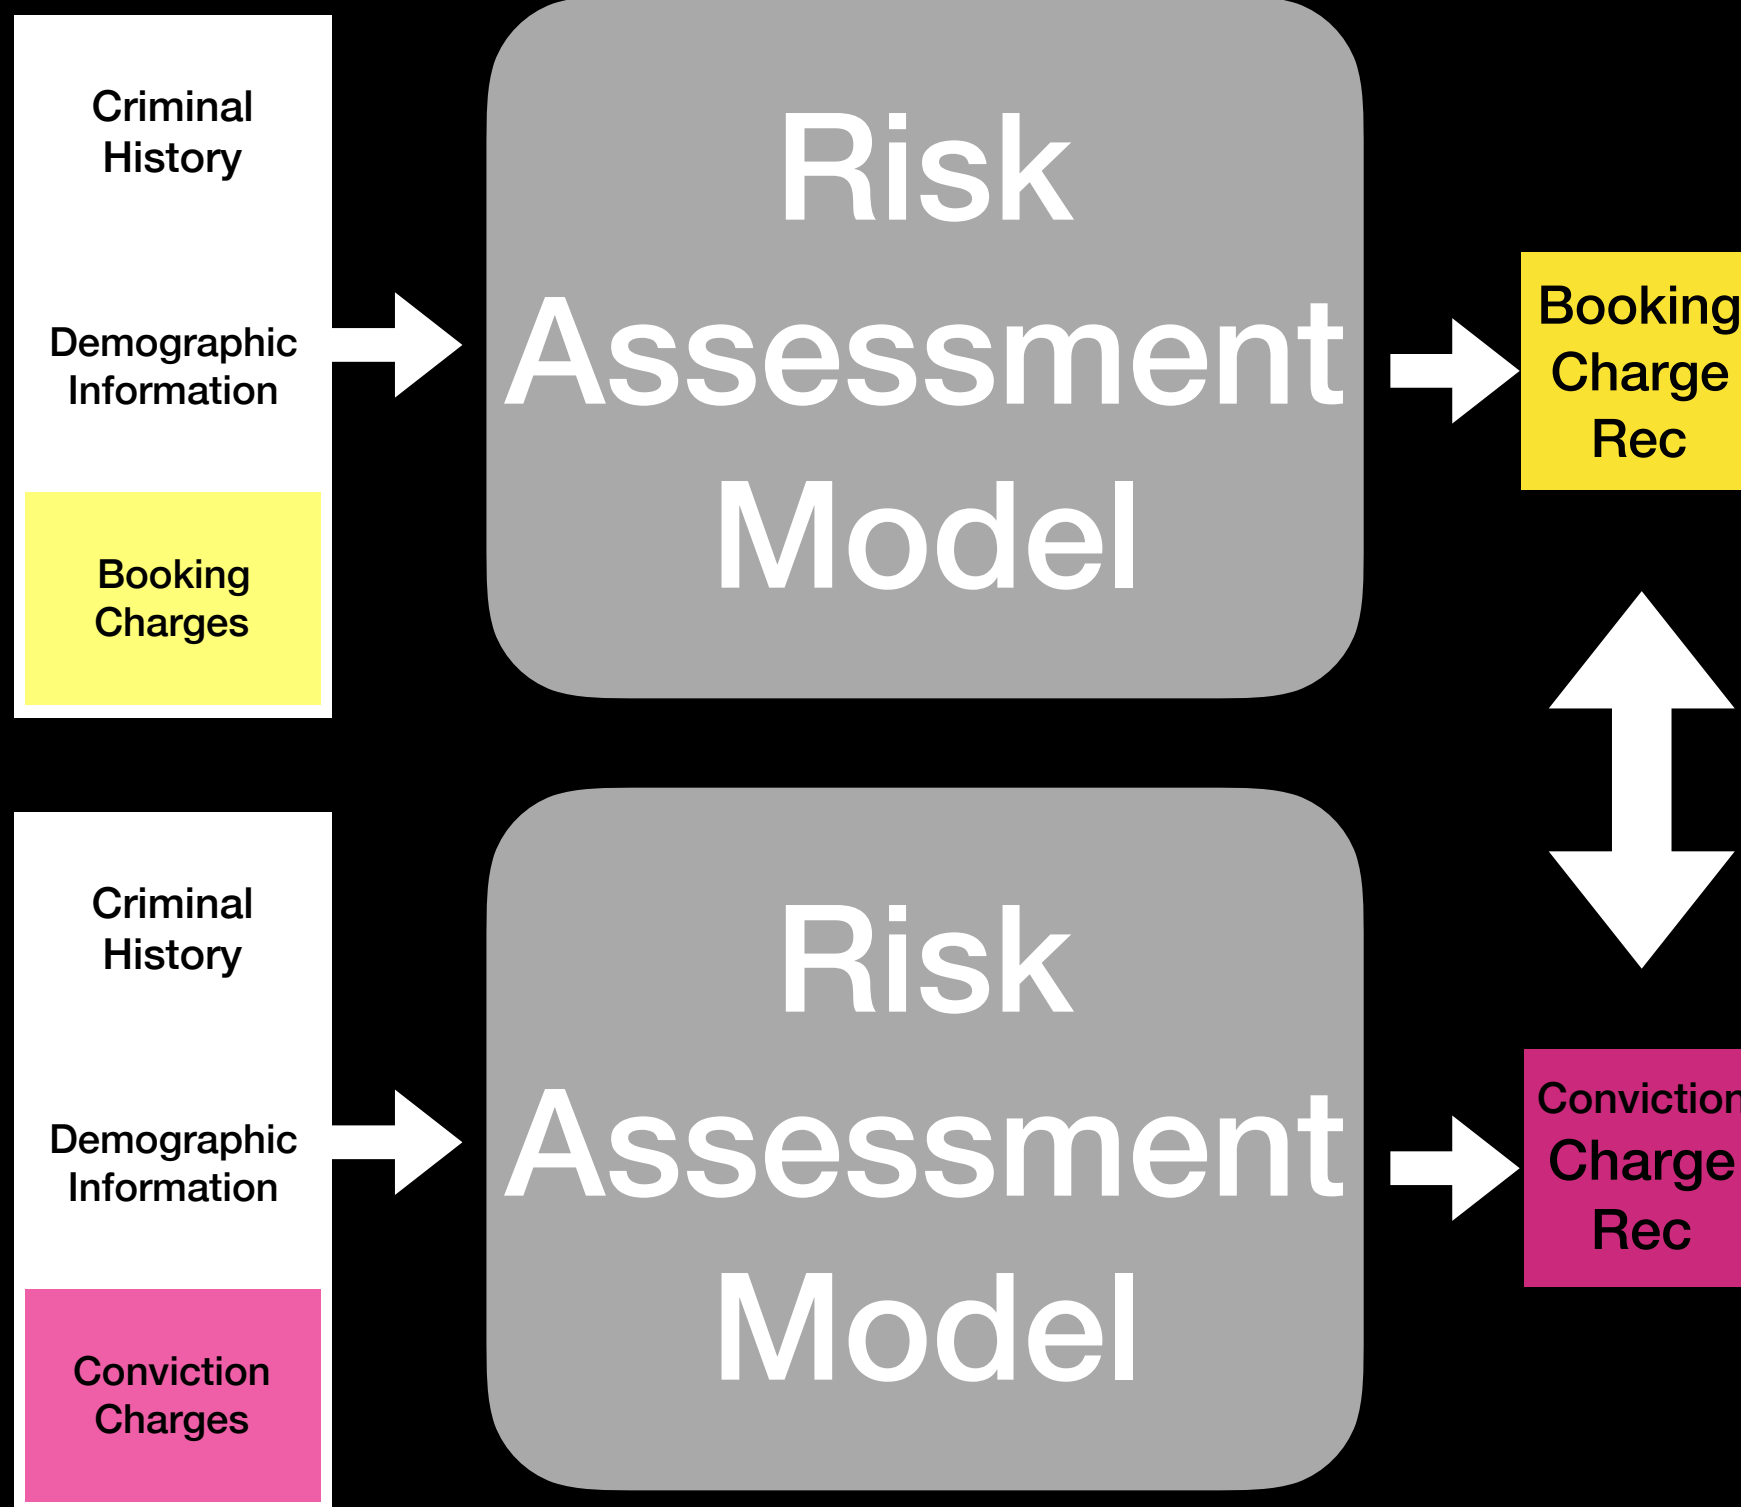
Criminal History

Demographic Information

Booking Charges

Risk Assessment Model

Booking Charge Rec

Criminal History

Demographic Information

Conviction Charges

Risk Assessment Model

Conviction Charge Rec